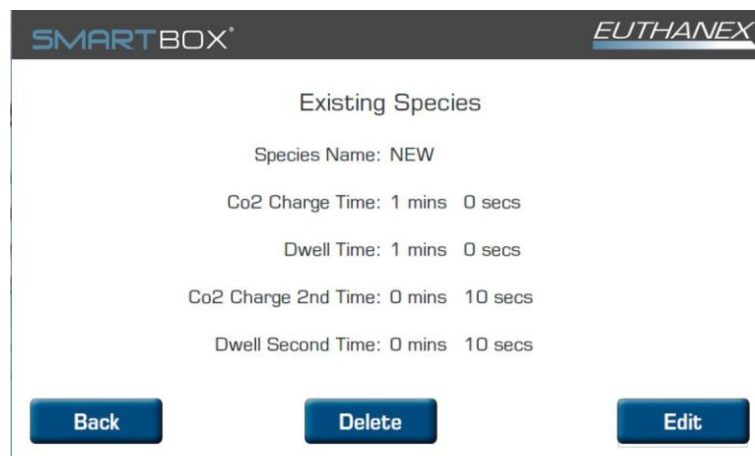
SMARTBOX®

EUTHANEX

Existing Species

Species Name: NEW

Co2 Charge Time: 1 mins 0 secs

Dwell Time: 1 mins 0 secs

Co2 Charge 2nd Time: 0 mins 10 secs

Dwell Second Time: 0 mins 10 secs

Back

Delete

Edit